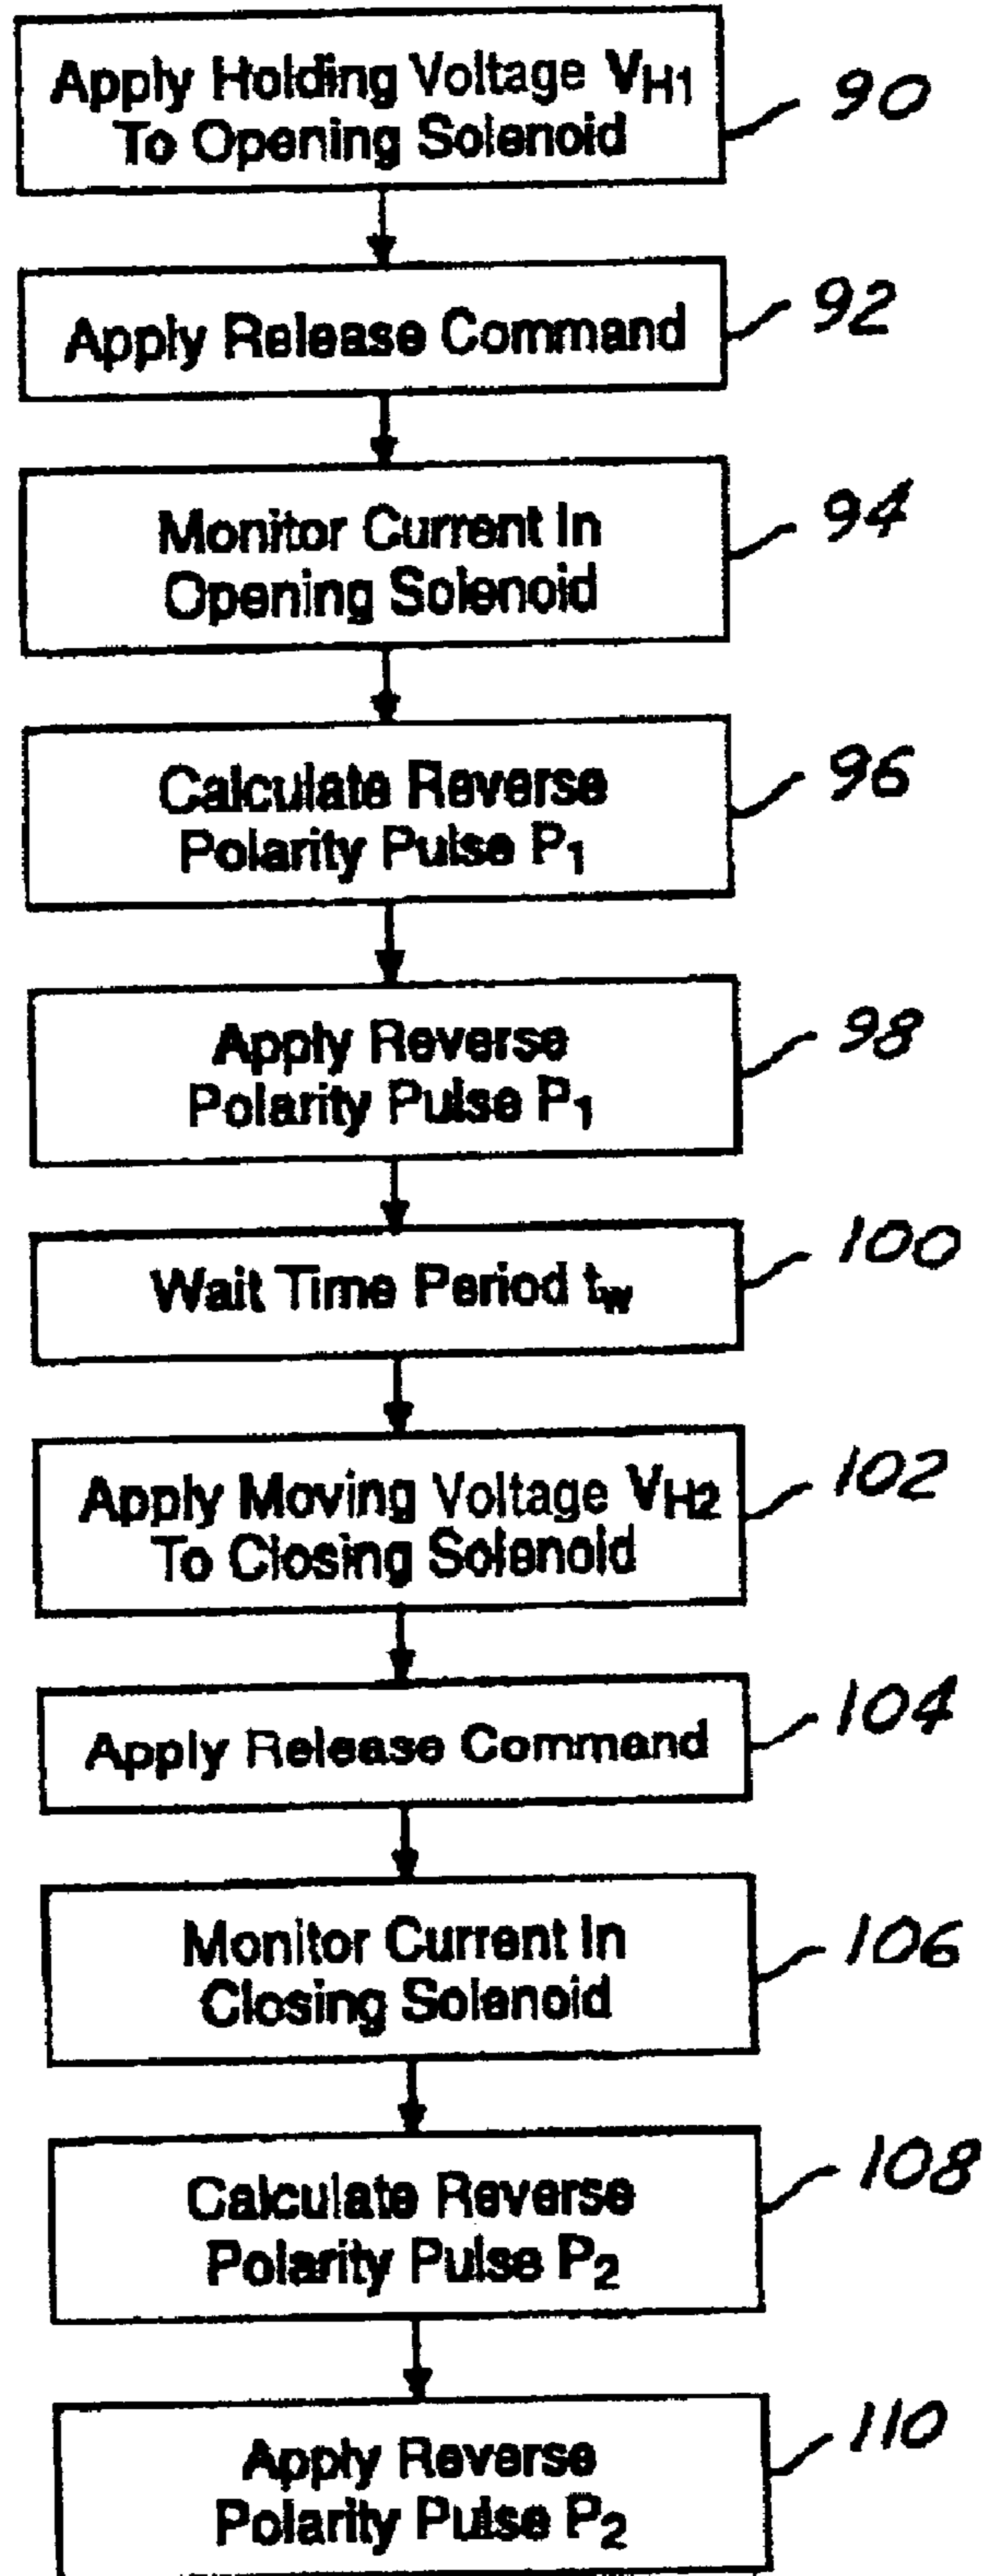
Apply Holding Voltage $V_{H1}$ To Opening Solenoid

90

Apply Release Command

92

Monitor Current In Opening Solenoid

94

Calculate Reverse Polarity Pulse $P_1$

96

Apply Reverse Polarity Pulse $P_1$

98

Wait Time Period $t_w$

100

Apply Moving Voltage $V_{H2}$ To Closing Solenoid

102

Apply Release Command

104

Monitor Current In Closing Solenoid

106

Calculate Reverse Polarity Pulse $P_2$

108

Apply Reverse Polarity Pulse $P_2$

110